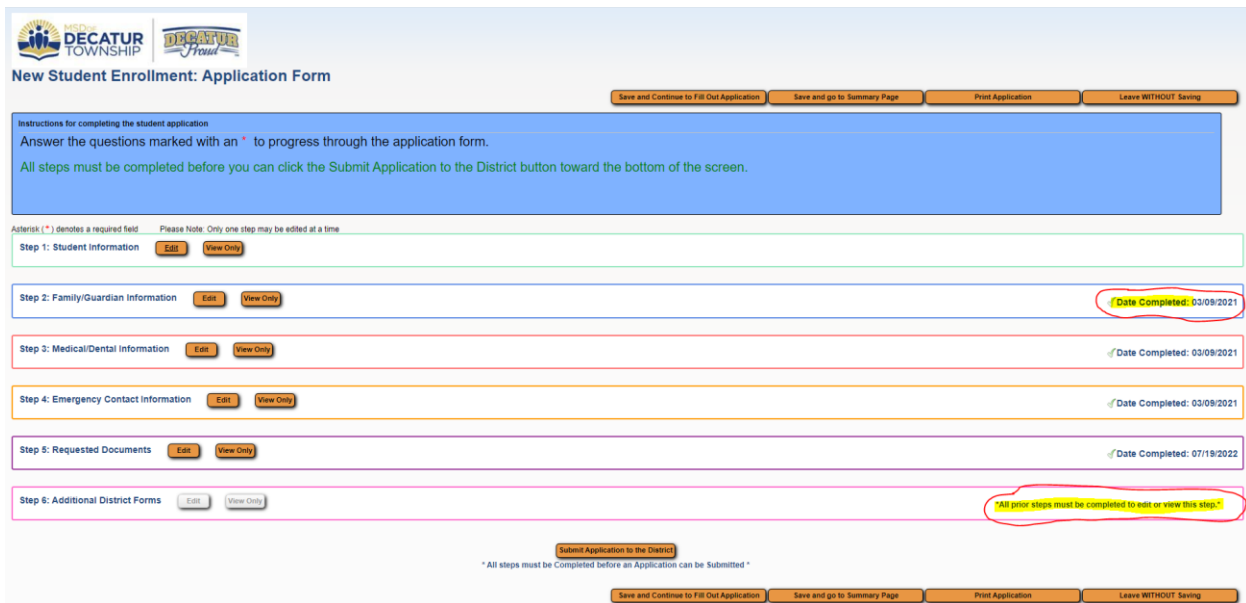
MSD of DECATUR TOWNSHIP

DECATUR Proud

New Student Enrollment: Application Form

Save and Continue to Fill Out Application | Save and go to Summary Page | Print Application | Leave WITHOUT Saving

Instructions for completing the student application

Answer the questions marked with an * to progress through the application form.

All steps must be completed before you can click the Submit Application to the District button toward the bottom of the screen.

Asterisk ( * ) denotes a required field Please Note: Only one step may be edited at a time

Step 1: Student Information Edit View Only

Step 2: Family/Guardian Information Edit View Only Date Completed: 03/09/2021

Step 3: Medical/Dental Information Edit View Only Date Completed: 03/09/2021

Step 4: Emergency Contact Information Edit View Only Date Completed: 03/09/2021

Step 5: Requested Documents Edit View Only Date Completed: 07/19/2022

Step 6: Additional District Forms Edit View Only *All prior steps must be completed to edit or view this step.*

Submit Application to the District

* All steps must be Completed before an Application can be Submitted *

Save and Continue to Fill Out Application | Save and go to Summary Page | Print Application | Leave WITHOUT Saving